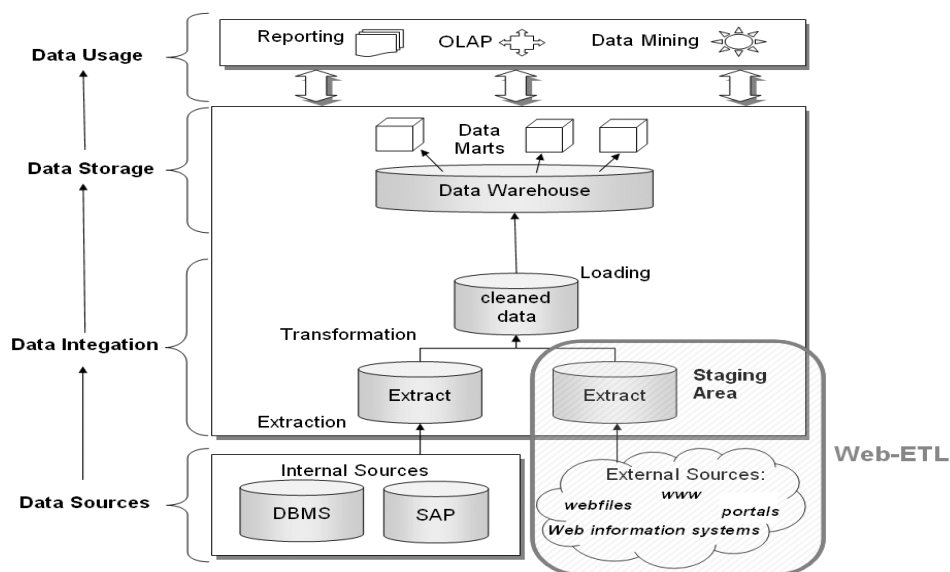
Data Usage

Reporting

OLAP

Data Mining

Data Storage

Data Marts

Data Warehouse

Loading

cleaned data

Data Integation

Transformation

Extract

Extract

Staging Area

Extraction

Web-ETL

Internal Sources

DBMS

SAP

Data Sources

External Sources:

www

webfiles

portals

Web information systems